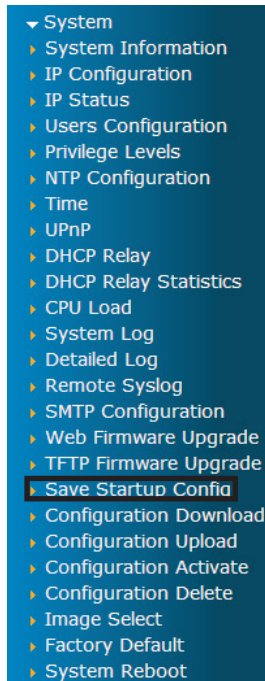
System
System Information
IP Configuration
IP Status
Users Configuration
Privilege Levels
NTP Configuration
Time
UPnP
DHCP Relay
DHCP Relay Statistics
CPU Load
System Log
Detailed Log
Remote Syslog
SMTP Configuration
Web Firmware Upgrade
TFTP Firmware Upgrade
Save Startup Config
Configuration Download
Configuration Upload
Configuration Activate
Configuration Delete
Image Select
Factory Default
System Reboot